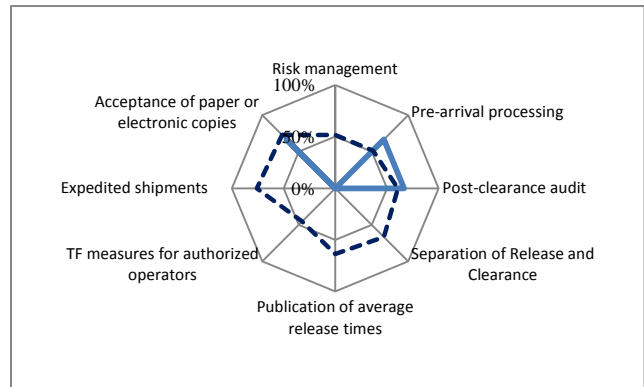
Risk management
100%
Pre-arrival processing
Acceptance of paper or electronic copies
50%
Expedited shipments
0%
Post-clearance audit
TF measures for authorized operators
Separation of Release and Clearance
Publication of average release times